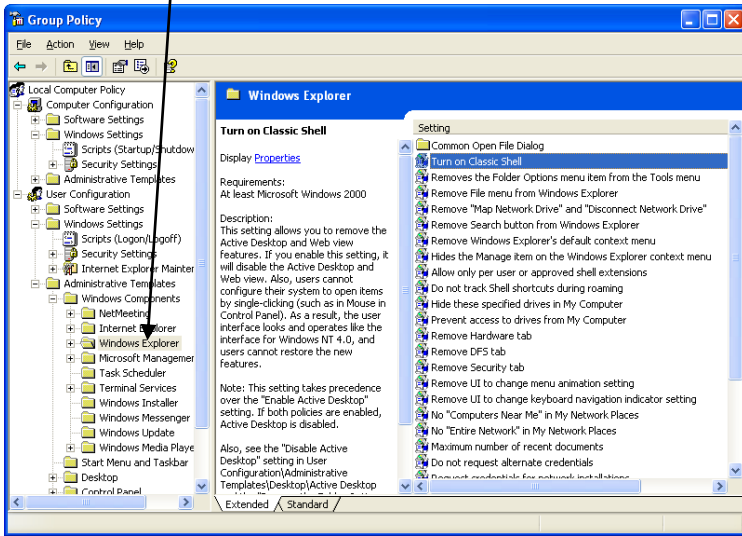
Group Policy

File Action View Help

Local Computer Policy
Computer Configuration
Software Settings
Windows Settings
Scripts (Startup/Shutdow
Security Settings
Administrative Templates
User Configuration
Software Settings
Windows Settings
Scripts (Logon/Logoff)
Security Settings
Internet Explorer Mainter
Administrative Templates
Windows Components
NetMeeting
Internet Explorer
Windows Explorer
Microsoft Managemer
Task Scheduler
Terminal Services
Windows Installer
Windows Messenger
Windows Update
Windows Media Playe
Start Menu and Taskbar
Desktop
Control Panel

Windows Explorer

Turn on Classic Shell

Display Properties

Requirements:
At least Microsoft Windows 2000

Description:
This setting allows you to remove the Active Desktop and Web view features. If you enable this setting, it will disable the Active Desktop and Web view. Also, users cannot configure their system to open items by single-clicking (such as in Mouse in Control Panel). As a result, the user interface looks and operates like the interface for Windows NT 4.0, and users cannot restore the new features.

Note: This setting takes precedence over the "Enable Active Desktop" setting. If both policies are enabled, Active Desktop is disabled.

Also, see the "Disable Active Desktop" setting in User Configuration\Administrative Templates\Desktop\Active Desktop

Setting
Common Open File Dialog
Turn on Classic Shell
Removes the Folder Options menu item from the Tools menu
Remove File menu from Windows Explorer
Remove "Map Network Drive" and "Disconnect Network Drive"
Remove Search button from Windows Explorer
Remove Windows Explorer's default context menu
Hides the Manage item on the Windows Explorer context menu
Allow only per user or approved shell extensions
Do not track Shell shortcuts during roaming
Hide these specified drives in My Computer
Prevent access to drives from My Computer
Remove Hardware tab
Remove DFS tab
Remove Security tab
Remove UI to change menu animation setting
Remove UI to change keyboard navigation indicator setting
No "Computers Near Me" in My Network Places
No "Entire Network" in My Network Places
Maximum number of recent documents
Do not request alternate credentials
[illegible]

Extended Standard